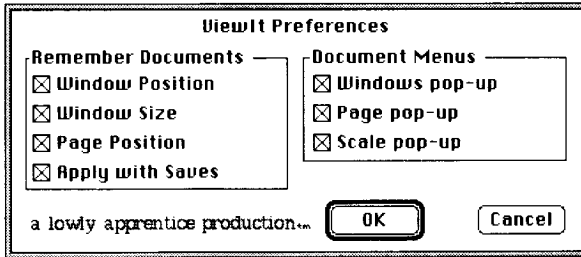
ViewIt Preferences

Remember Documents
☒ Window Position
☒ Window Size
☒ Page Position
☒ Apply with Saves

Document Menus
☒ Windows pop-up
☒ Page pop-up
☒ Scale pop-up

a lowly apprentice production™

OK

Cancel